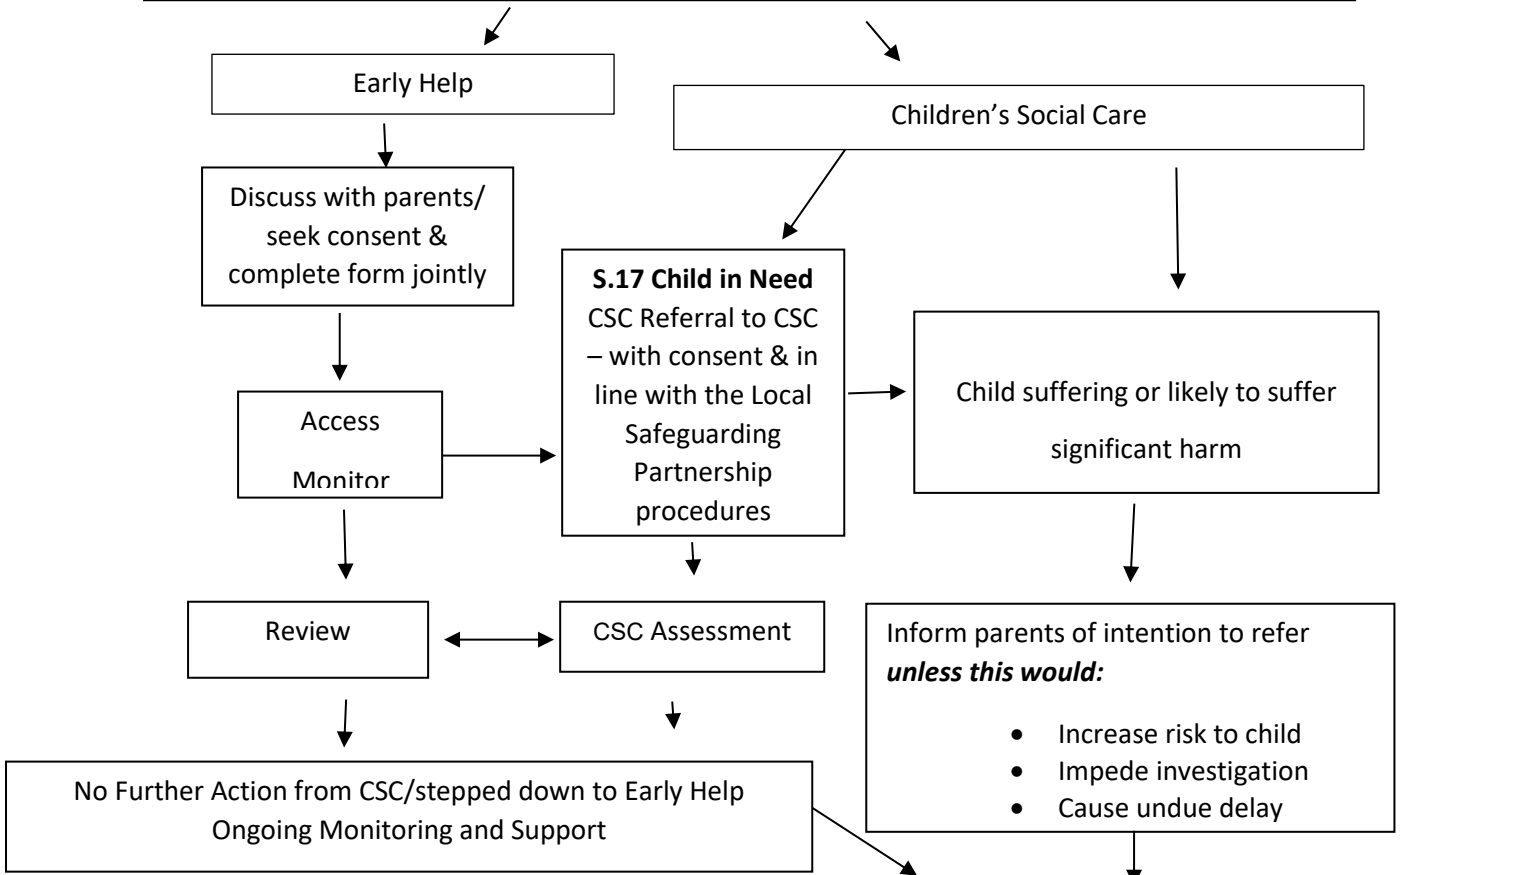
Early Help

Children’s Social Care

Discuss with parents/ seek consent & complete form jointly

**S.17 Child in Need**
CSC Referral to CSC – with consent & in line with the Local Safeguarding Partnership procedures

Child suffering or likely to suffer significant harm

Access

Monitor

Review

CSC Assessment

Inform parents of intention to refer ***unless this would:***

- Increase risk to child
- Impede investigation
- Cause undue delay

No Further Action from CSC/stepped down to Early Help
Ongoing Monitoring and Support